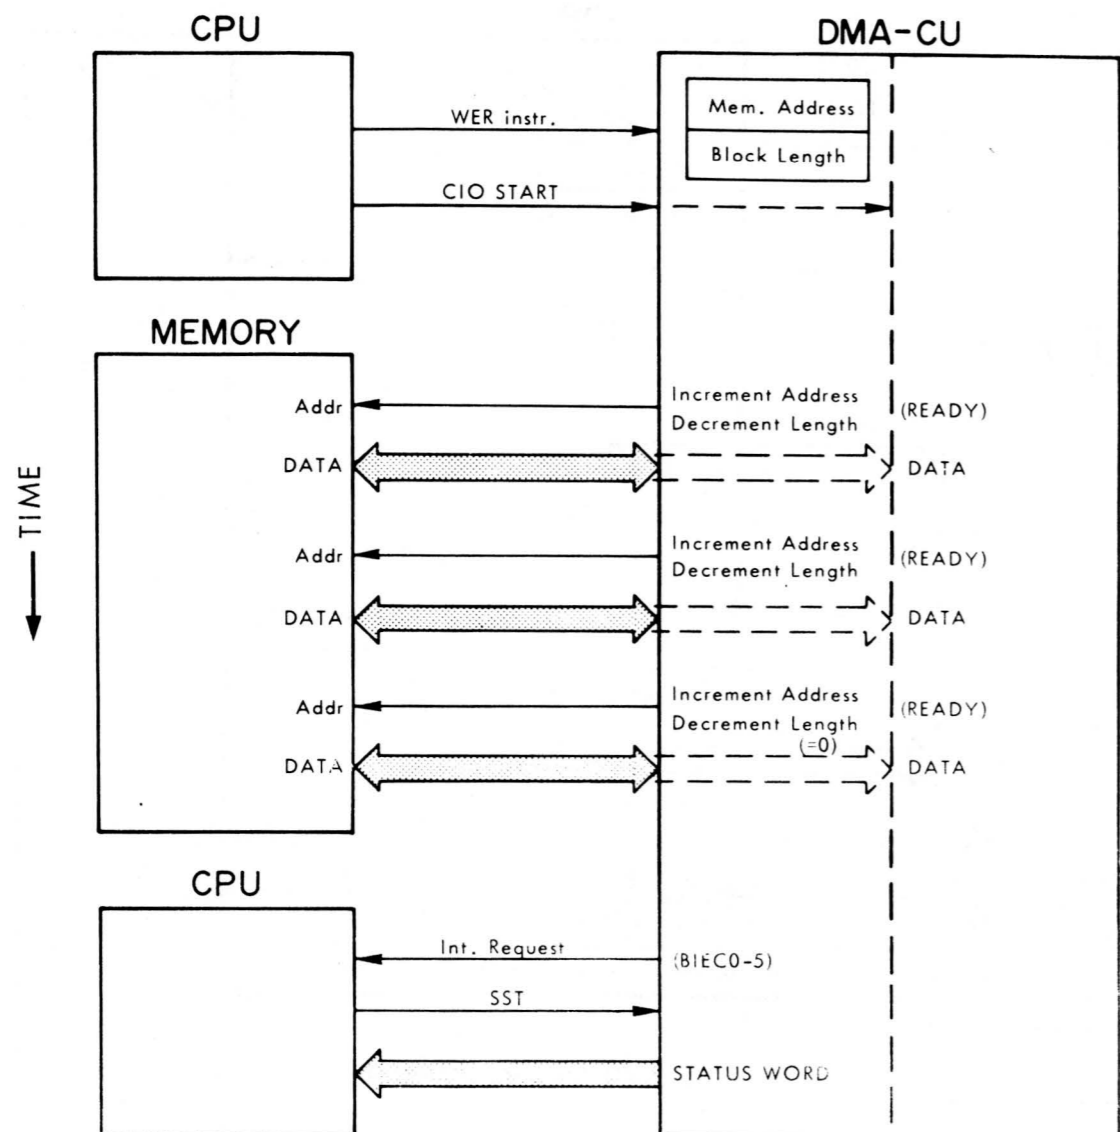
CPU

DMA-CU

Mem. Address

Block Length

WER instr.

CIO START

MEMORY

TIME

Addr

Increment Address

Decrement Length

(READY)

DATA

DATA

Addr

Increment Address

Decrement Length

(READY)

DATA

DATA

Addr

Increment Address

Decrement Length

(=0)

(READY)

DATA

DATA

CPU

Int. Request

(BIEC0-5)

SST

STATUS WORD